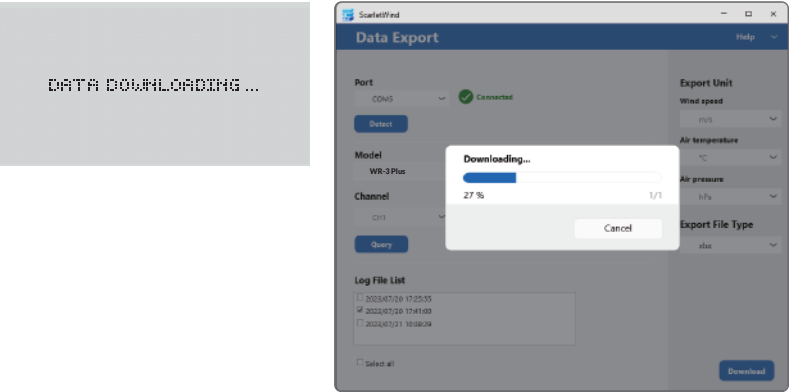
DATA DOWNLOADING ...

ScarletWind

Data Export

Help

Port

COM5

Connected

Detect

Model

WR-3 Plus

Channel

CH1

Query

Log File List

2023/07/20 17:25:55

2023/07/20 17:41:03

2023/07/21 10:08:29

Select all

Downloading...

27 %

1/1

Cancel

Export Unit

Wind speed

m/s

Air temperature

°C

Air pressure

hPa

Export File Type

xlsx

Download